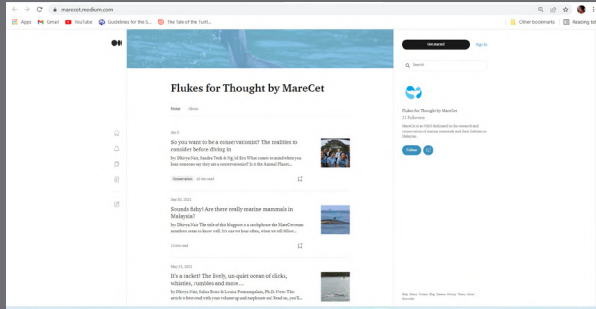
marecet.medium.com

Apps Gmail YouTube Guidelines for the S... The Tale of the Turtl... Other bookmarks Reading list

Get started Sign In

Search

Flukes for Thought by MareCet

Home About

Flukes for Thought by MareCet
21 Followers

MareCet is an NGO dedicated to the research and conservation of marine mammals and their habitats in Malaysia.

Follow

Jan 3

So you want to be a conservationist? The realities to consider before diving in

by: Dhivya Nair, Sandra Teoh & Ng Jit Kai What comes to mind when you hear someone say they are a conservationist? Is it the Animal Planet...

Conservation 10 min read

Sep 30, 2021

Sounds fishy! Are there really marine mammals in Malaysia?

by: Dhivya Nair The tale of this blogpost is a multiphase the MareCet team members seem to know well. It's our our know often, when we tell fellow...

13 min read

May 21, 2021

It's a racket! The lively, un-quiet ocean of clicks, whistles, rumbles and more...

by: Dhivya Nair, Salina Bravo & Louisa Ponnampalam, Ph.D. Note: This article is best read with your volume up and earphones on! Read on, you'll...

Help Status Writers Blog Careers Privacy Terms About Knowable